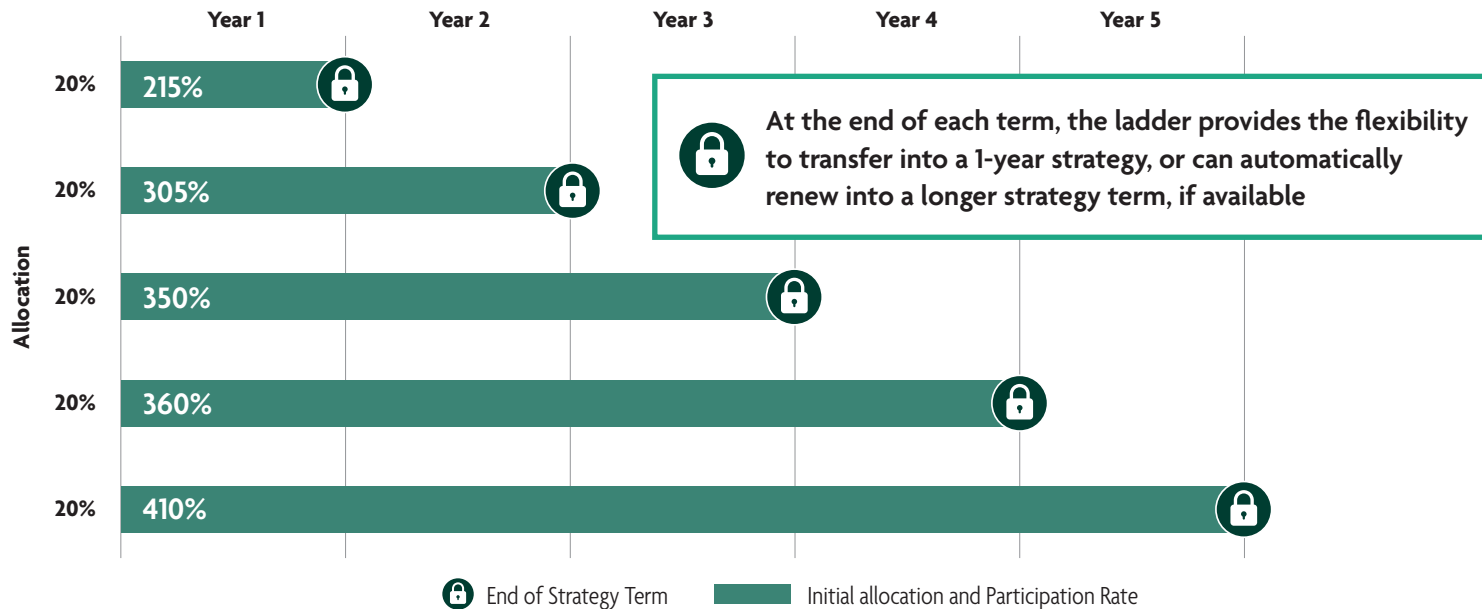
Year 1 Year 2 Year 3 Year 4 Year 5

Allocation

20% 215%

20% 305%

20% 350%

20% 360%

20% 410%

At the end of each term, the ladder provides the flexibility to transfer into a 1-year strategy, or can automatically renew into a longer strategy term, if available

End of Strategy Term

Initial allocation and Participation Rate